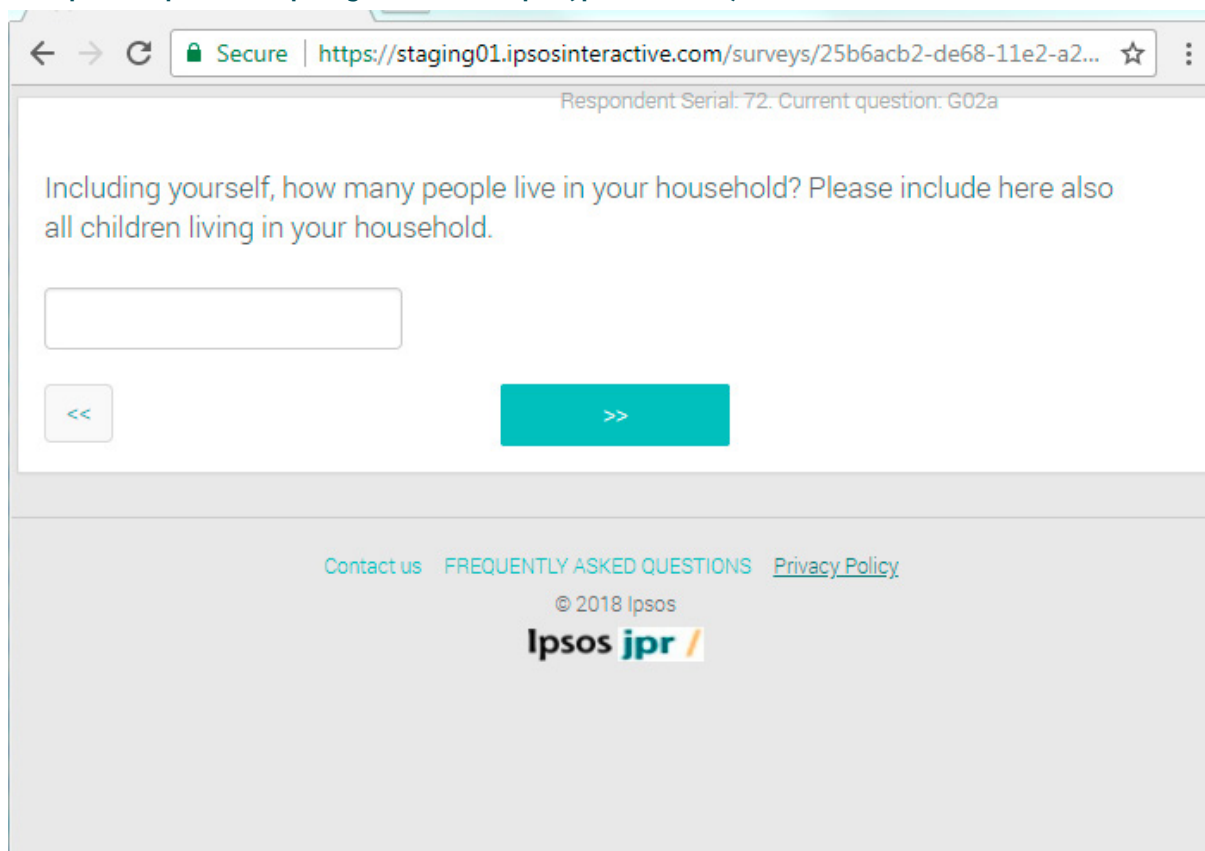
Secure https://staging01.ipsosinteractive.com/surveys/25b6acb2-de68-11e2-a2...

Respondent Serial: 72. Current question: G02a

Including yourself, how many people live in your household? Please include here also all children living in your household.

<<

>>

Contact us FREQUENTLY ASKED QUESTIONS Privacy Policy

© 2018 Ipsos

Ipsos jpr /